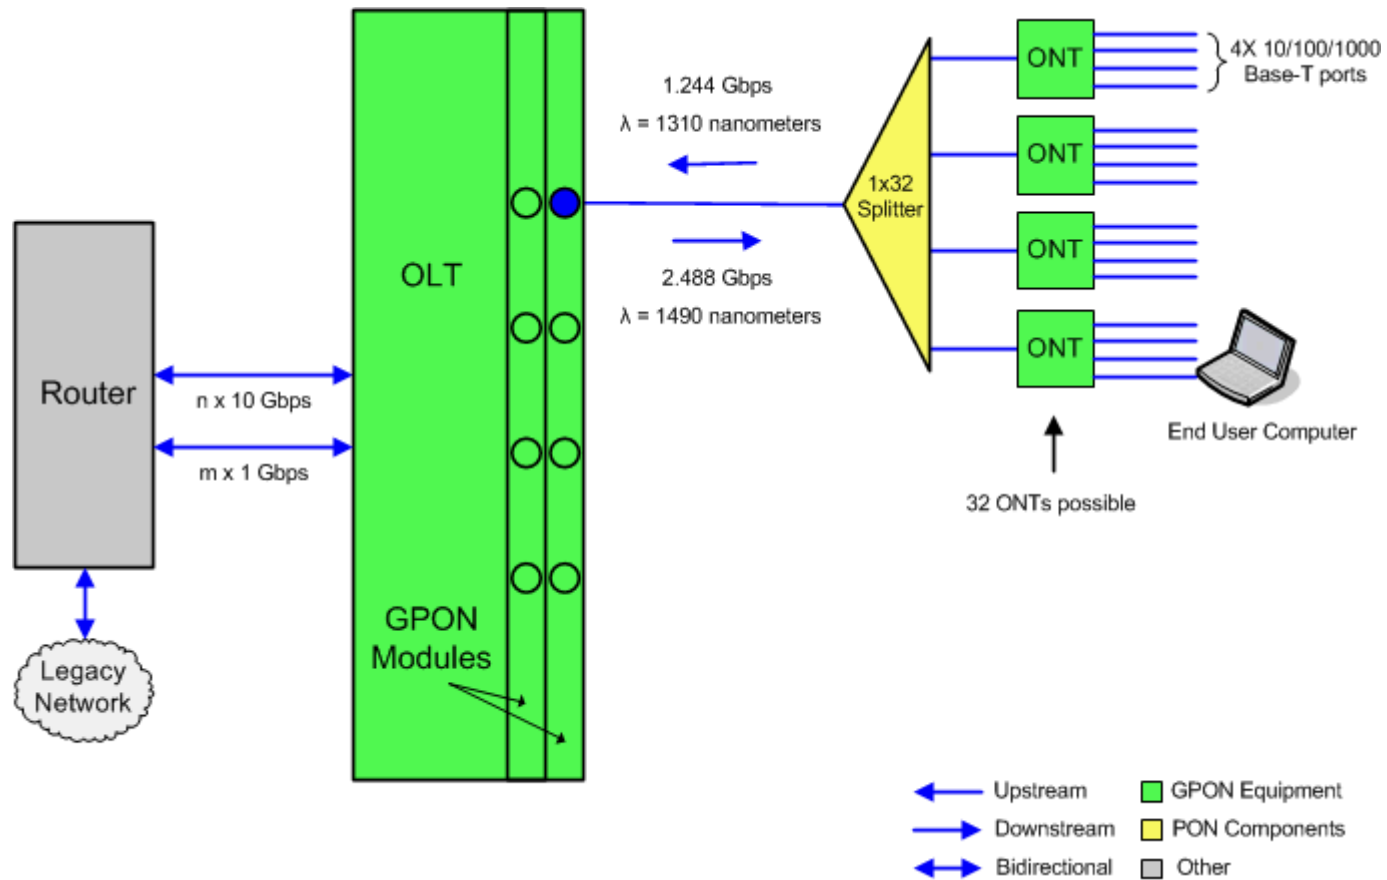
OLT

1.244 Gbps
λ = 1310 nanometers

2.488 Gbps
λ = 1490 nanometers

1x32 Splitter

ONT
ONT
ONT
ONT

4X 10/100/1000 Base-T ports

End User Computer

32 ONTs possible

Router

n x 10 Gbps

m x 1 Gbps

Legacy Network

GPON Modules

Upstream
Downstream
Bidirectional

GPON Equipment
PON Components
Other